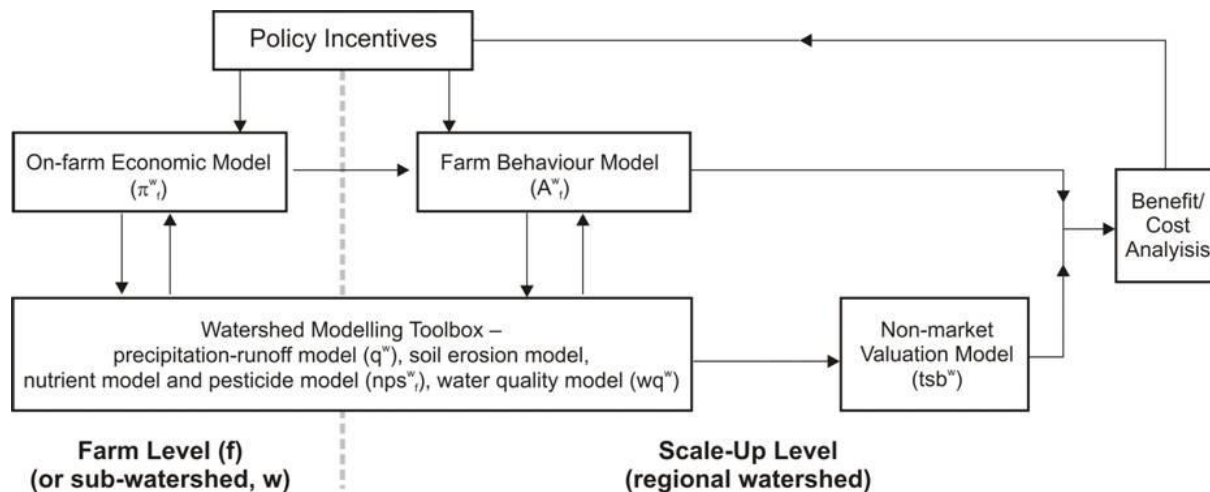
Policy Incentives

On-farm Economic Model
($\pi^{w}_{f}$)

Farm Behaviour Model
($A^{w}_{f}$)

Benefit/ Cost Analysis

Watershed Modelling Toolbox – precipitation-runoff model ($q^{w}$), soil erosion model, nutrient model and pesticide model ($nps^{w}_{f}$), water quality model ($wq^{w}$)

Non-market Valuation Model
($tsb^{w}$)

Farm Level (f)
(or sub-watershed, w)

Scale-Up Level
(regional watershed)